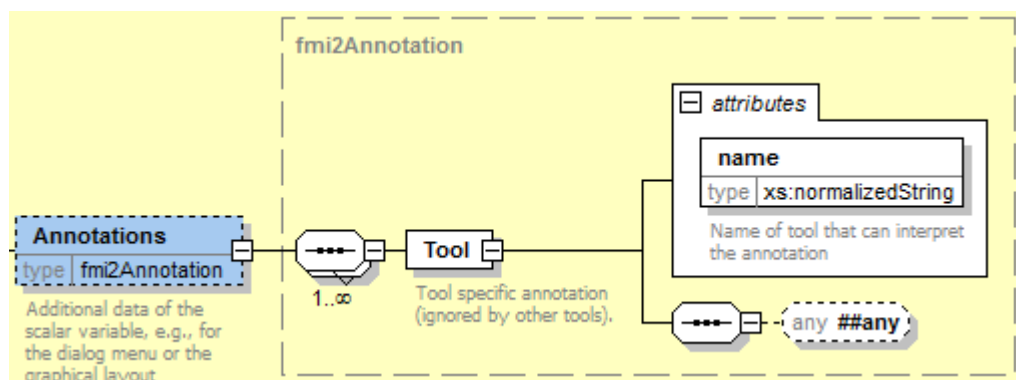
fmi2Annotation

attributes

name

type xs:normalizedString

Name of tool that can interpret the annotation

Annotations

type fmi2Annotation

Additional data of the scalar variable, e.g., for the dialog menu or the graphical layout

1..∞

Tool

Tool specific annotation (ignored by other tools).

any ##any